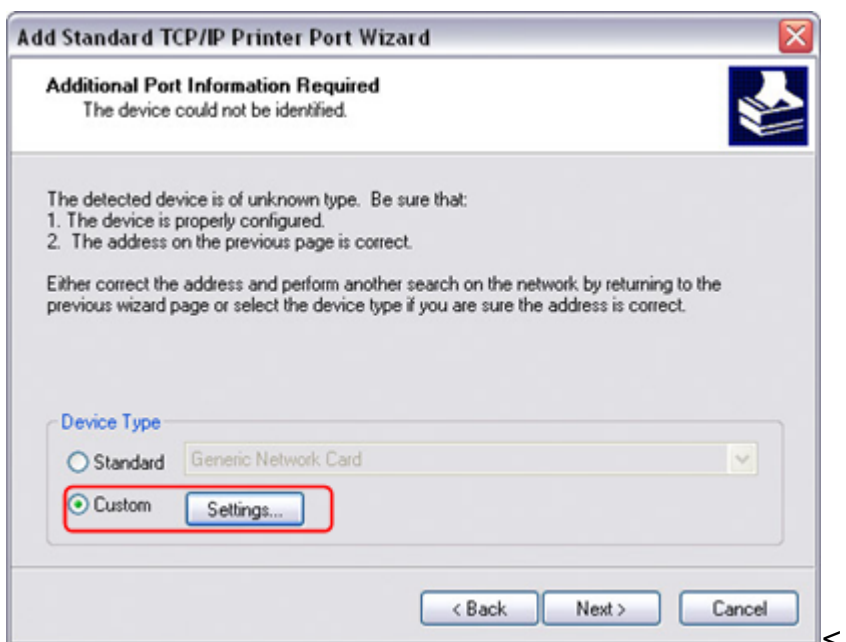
Add Standard TCP/IP Printer Port Wizard

Additional Port Information Required
The device could not be identified.

The detected device is of unknown type. Be sure that:
1. The device is properly configured.
2. The address on the previous page is correct.

Either correct the address and perform another search on the network by returning to the previous wizard page or select the device type if you are sure the address is correct.

Device Type
Standard Generic Network Card
Custom Settings...

< Back Next > Cancel

<